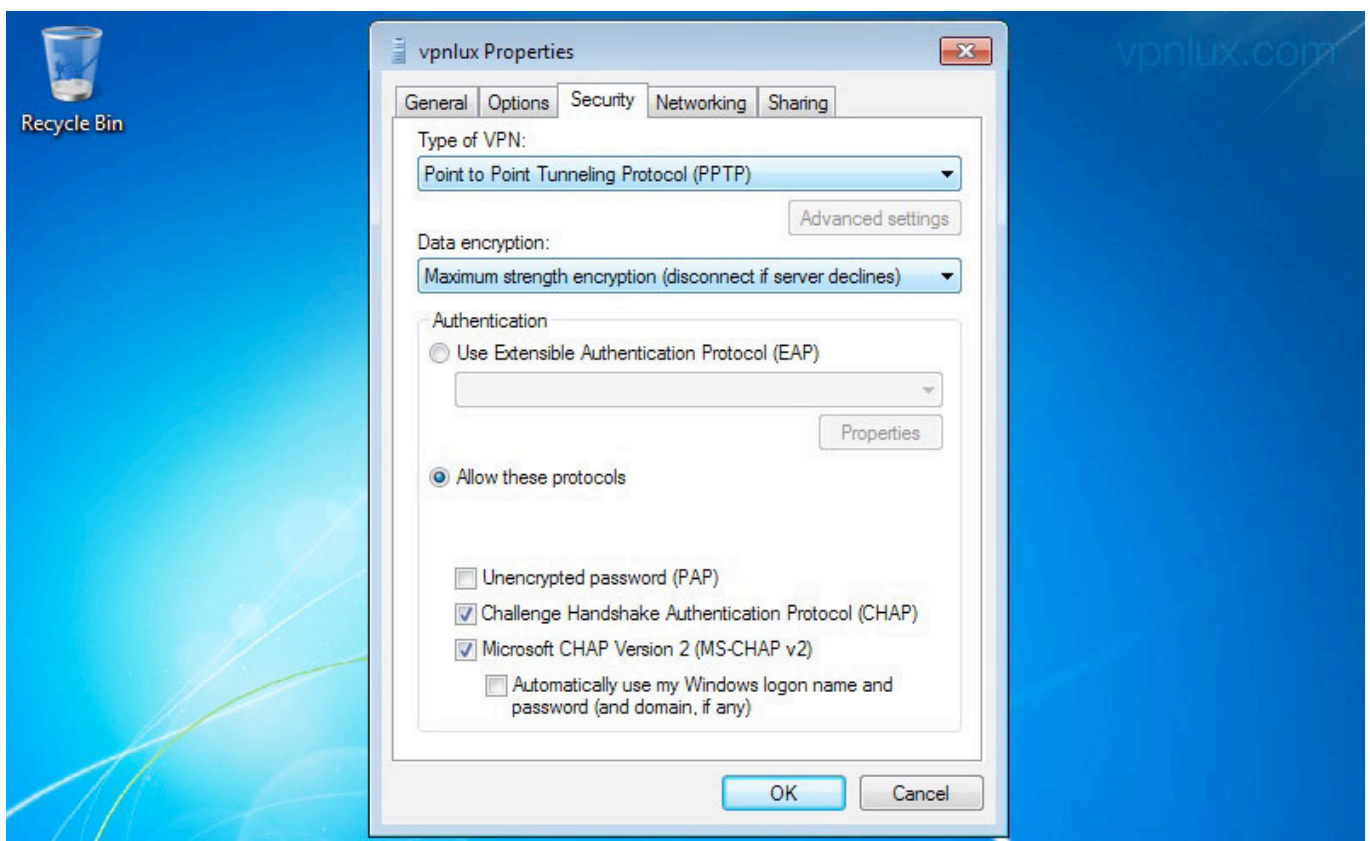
Recycle Bin

vpnlux Properties

vpnlux.com

General | Options | Security | Networking | Sharing

Type of VPN:

Point to Point Tunneling Protocol (PPTP)

Advanced settings

Data encryption:

Maximum strength encryption (disconnect if server declines)

Authentication

Use Extensible Authentication Protocol (EAP)

Properties

Allow these protocols

Unencrypted password (PAP)

Challenge Handshake Authentication Protocol (CHAP)

Microsoft CHAP Version 2 (MS-CHAP v2)

Automatically use my Windows logon name and password (and domain, if any)

OK

Cancel